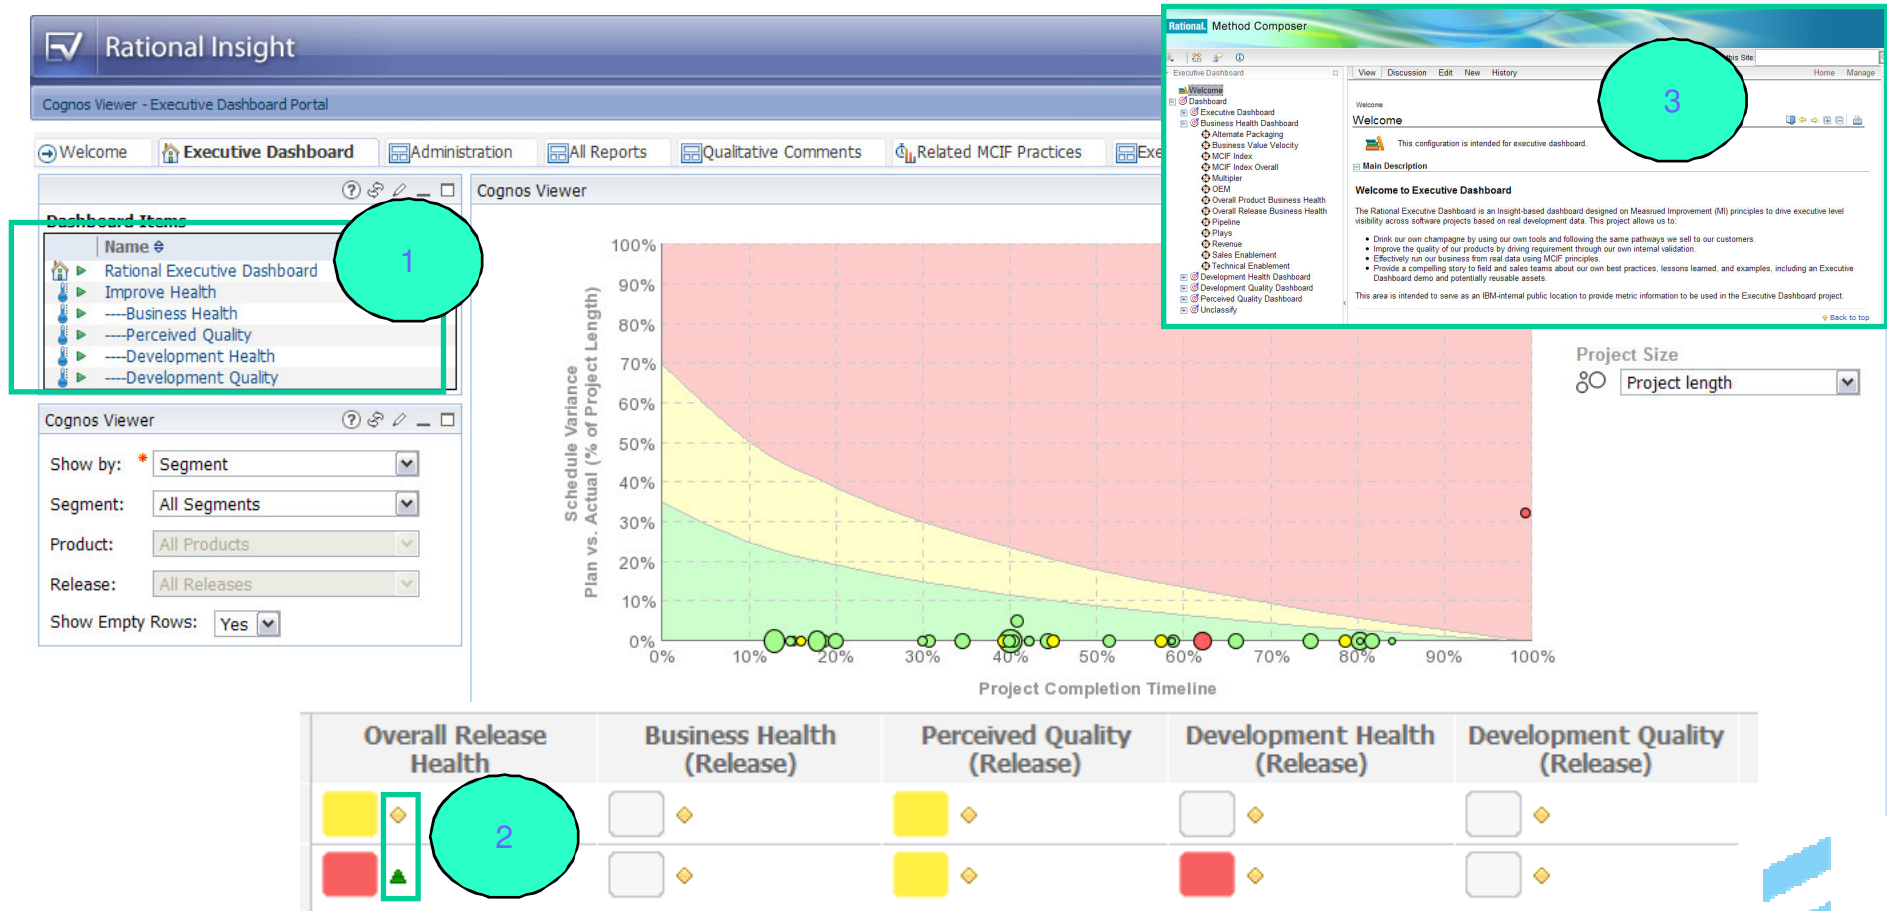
Rational Insight

Cognos Viewer - Executive Dashboard Portal

Welcome Executive Dashboard Administration All Reports Qualitative Comments Related MCIF Practices Exe

Dashboard Items

Name

Rational Executive Dashboard
Improve Health
----Business Health
----Perceived Quality
----Development Health
----Development Quality

1

Cognos Viewer

Show by: * Segment
Segment: All Segments
Product: All Products
Release: All Releases
Show Empty Rows: Yes

Cognos Viewer

Schedule Variance Plan vs. Actual (% of Project Length)

100%
90%
80%
70%
60%
50%
40%
30%
20%
10%
0%

0% 10% 20% 30% 40% 50% 60% 70% 80% 90% 100%

Project Completion Timeline

Project Size
Project length

Rational Method Composer

Executive Dashboard

Welcome
Dashboard
Executive Dashboard
Business Health Dashboard
Alternate Packaging
Business Value Velocity
MCIF Index
MCIF Index Overall
Multiplier
OEM
Overall Product Business Health
Overall Release Business Health
Pipeline
Plays
Revenue
Sales Enablement
Technical Enablement
Development Health Dashboard
Development Quality Dashboard
Perceived Quality Dashboard
Unclassify

View Discussion Edit New History

Home Manage

Welcome

Welcome

This configuration is intended for executive dashboard.

Main Description

Welcome to Executive Dashboard

The Rational Executive Dashboard is an Insight-based dashboard designed on Measured Improvement (MI) principles to drive executive level visibility across software projects based on real development data. This project allows us to:

• Drink our own champagne by using our own tools and following the same pathways we sell to our customers.
• Improve the quality of our products by driving requirement through our own internal validation.
• Effectively run our business from real data using MCIF principles.
• Provide a compelling story to field and sales teams about our own best practices, lessons learned, and examples, including an Executive Dashboard demo and potentially reusable assets.

This area is intended to serve as an IBM-internal public location to provide metric information to be used in the Executive Dashboard project.

Back to top

3

| Overall Release Health | Business Health (Release) | Perceived Quality (Release) | Development Health (Release) | Development Quality (Release) |
|---|---|---|---|---|
| | | | | |
| | | | | |

2